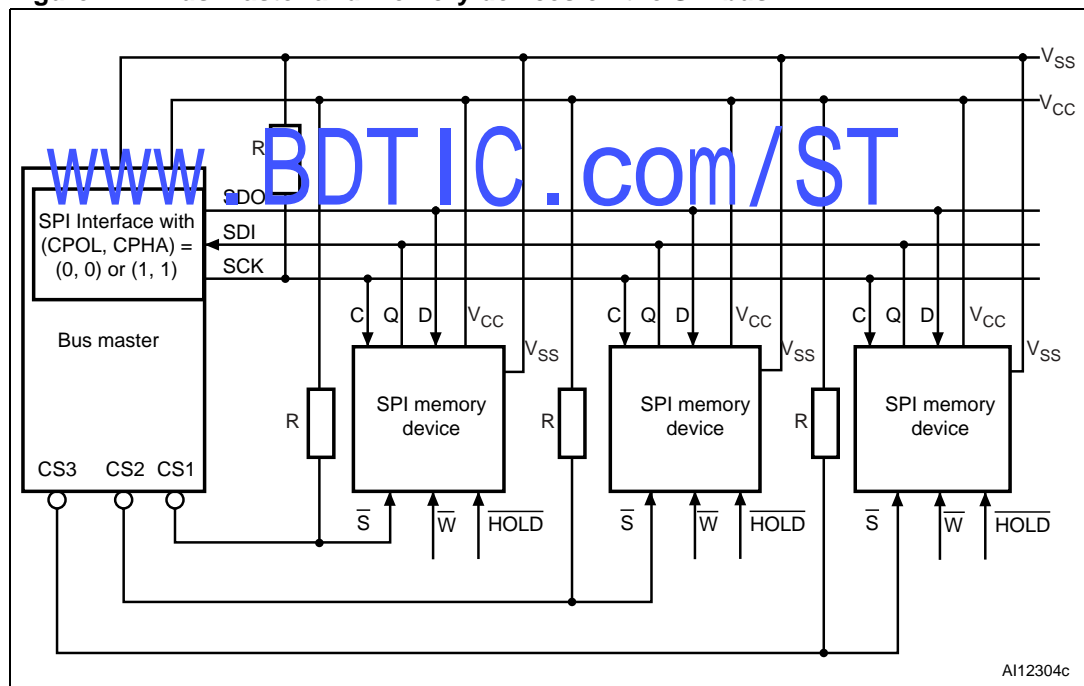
www.BDTIC.com/ST

$V_{SS}$
$V_{CC}$
R
SDO
SPI Interface with (CPOL, CPHA) = (0, 0) or (1, 1)
SDI
SCK
Bus master
CS3 CS2 CS1

C Q D $V_{CC}$
$V_{SS}$
SPI memory device
R
$\overline{S}$ $\overline{W}$ $\overline{HOLD}$

C Q D $V_{CC}$
$V_{SS}$
SPI memory device
R
$\overline{S}$ $\overline{W}$ $\overline{HOLD}$

C Q D $V_{CC}$
$V_{SS}$
SPI memory device
R
$\overline{S}$ $\overline{W}$ $\overline{HOLD}$

AI12304c